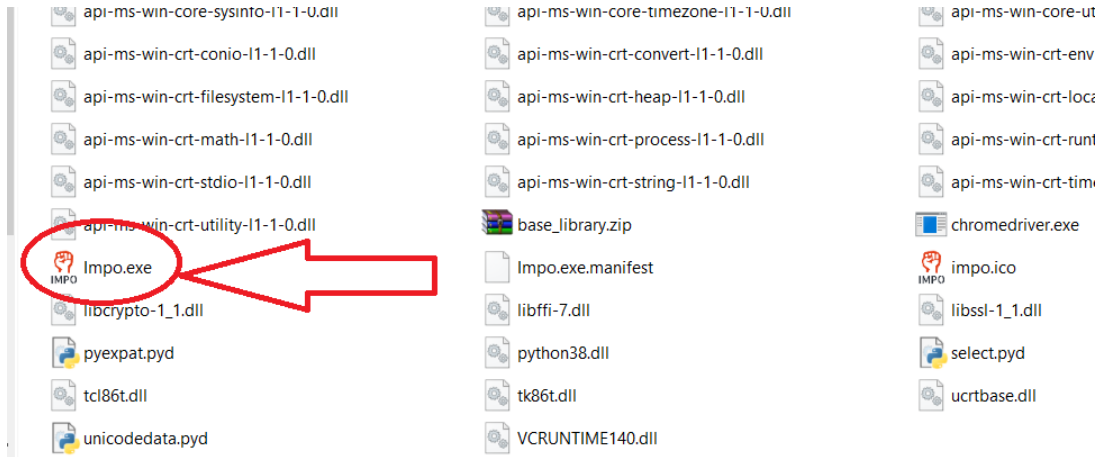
api-ms-win-core-sysinfo-l1-1-0.dll
api-ms-win-crt-conio-l1-1-0.dll
api-ms-win-crt-filesystem-l1-1-0.dll
api-ms-win-crt-math-l1-1-0.dll
api-ms-win-crt-stdio-l1-1-0.dll
api-ms-win-crt-utility-l1-1-0.dll
IMPO
Impo.exe
libcrypto-1_1.dll
pyexpat.pyd
tcl86t.dll
unicodedata.pyd

api-ms-win-core-timezone-l1-1-0.dll
api-ms-win-crt-convert-l1-1-0.dll
api-ms-win-crt-heap-l1-1-0.dll
api-ms-win-crt-process-l1-1-0.dll
api-ms-win-crt-string-l1-1-0.dll
base_library.zip
Impo.exe.manifest
libffi-7.dll
python38.dll
tk86t.dll
VCRUNTIME140.dll

api-ms-win-core-ut
api-ms-win-crt-env
api-ms-win-crt-loca
api-ms-win-crt-runt
api-ms-win-crt-time
chromedriver.exe
IMPO
impo.ico
libssl-1_1.dll
select.pyd
ucrtbase.dll